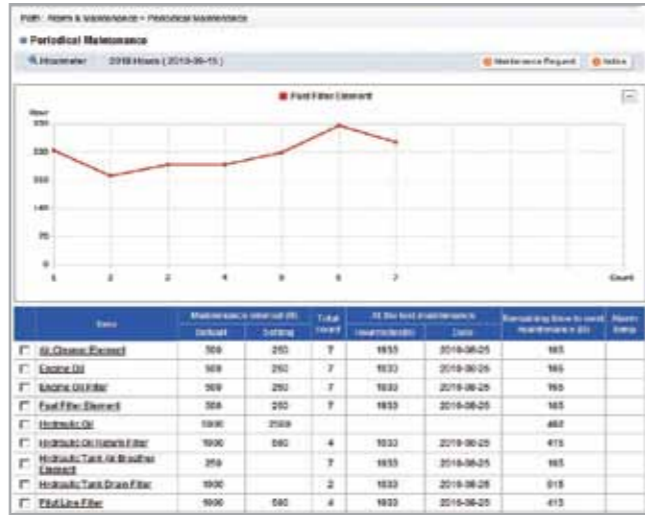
Path : Alarm & Maintenance > Periodical Maintenance

Periodical Maintenance

Hourmeter 2018 Hours ( 2019-06-15 )

Maintenance Request | Notice

Fuel Filter Element

Hour

350

280

210

140

70

0

1 2 3 4 5 6 7 Count

| | Item | Maintenance interval (H) Default | Maintenance interval (H) Setting | Total Count | At the last maintenance Hourmeter(h) | At the last maintenance Date | Remaining time to next maintenance (H) | Alarm Setup |
|---|---|---|---|---|---|---|---|---|
| ☐ | Air Cleaner Element | 500 | 250 | 7 | 1833 | 2019-06-25 | 165 | |
| ☐ | Engine Oil | 500 | 250 | 7 | 1833 | 2019-06-25 | 165 | |
| ☐ | Engine Oil Filter | 500 | 250 | 7 | 1833 | 2019-06-25 | 165 | |
| ☐ | Fuel Filter Element | 500 | 250 | 7 | 1833 | 2019-06-25 | 165 | |
| ☐ | Hydraulic Oil | 1000 | 2500 | | | | 482 | |
| ☐ | Hydraulic Oil Return Filter | 1000 | 500 | 4 | 1833 | 2019-06-25 | 415 | |
| ☐ | Hydraulic Tank Air Breather Element | 250 | | 7 | 1833 | 2019-06-25 | 165 | |
| ☐ | Hydraulic Tank Drain Filter | 1000 | | 2 | 1833 | 2019-06-25 | 915 | |
| ☐ | Pilot Line Filter | 1000 | 500 | 4 | 1833 | 2019-06-25 | 415 | |